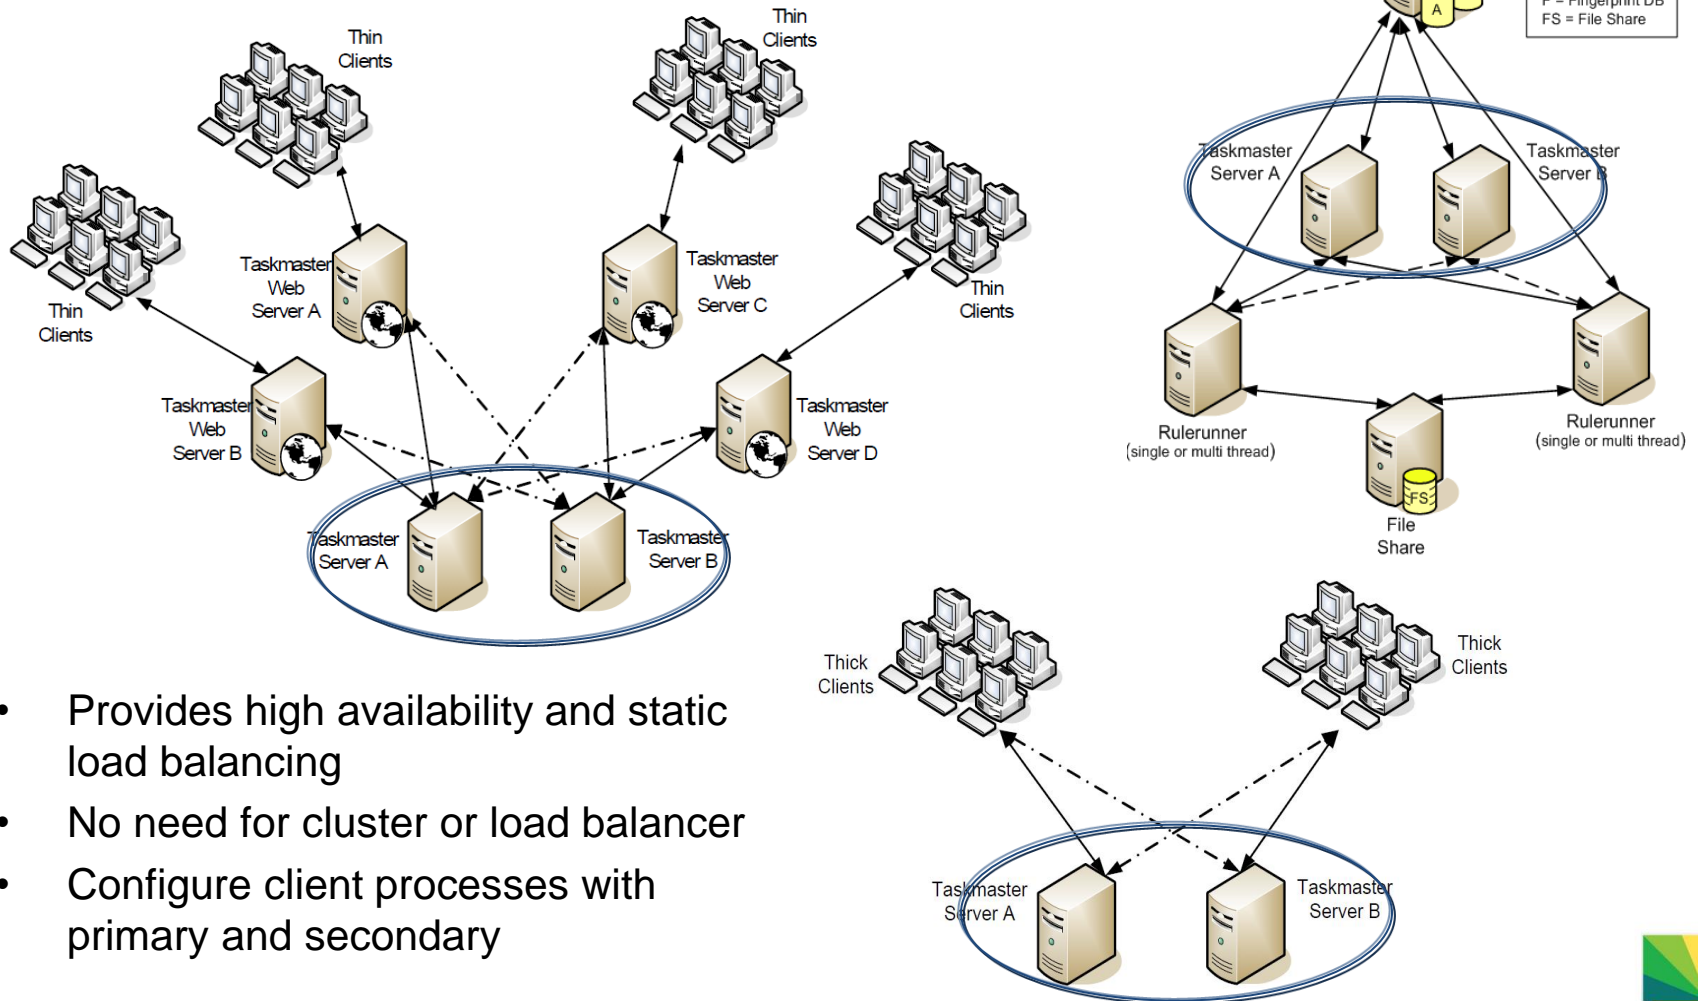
Thin Clients

Thin Clients

Thin Clients

Thin Clients

Taskmaster Web Server A

Taskmaster Web Server C

Taskmaster Web Server B

Taskmaster Web Server D

Taskmaster Server A

Taskmaster Server B

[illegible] = Fingerprint DB
FS = File Share

A

Taskmaster Server A

Taskmaster Server B

Rulerunner (single or multi thread)

Rulerunner (single or multi thread)

FS

File Share

Thick Clients

Thick Clients

Taskmaster Server A

Taskmaster Server B

• Provides high availability and static load balancing
• No need for cluster or load balancer
• Configure client processes with primary and secondary